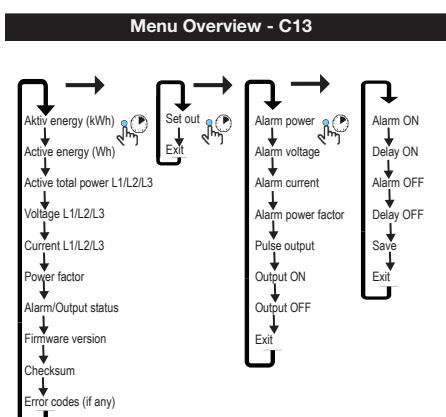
Menu Overview - C13

Aktiv energy (kWh)
Active energy (Wh)
Active total power L1/L2/L3
Voltage L1/L2/L3
Current L1/L2/L3
Power factor
Alarm/Output status
Firmware version
Checksum
Error codes (if any)

Set out
Exit

Alarm power
Alarm voltage
Alarm current
Alarm power factor
Pulse output
Output ON
Output OFF
Exit

Alarm ON
Delay ON
Alarm OFF
Delay OFF
Save
Exit